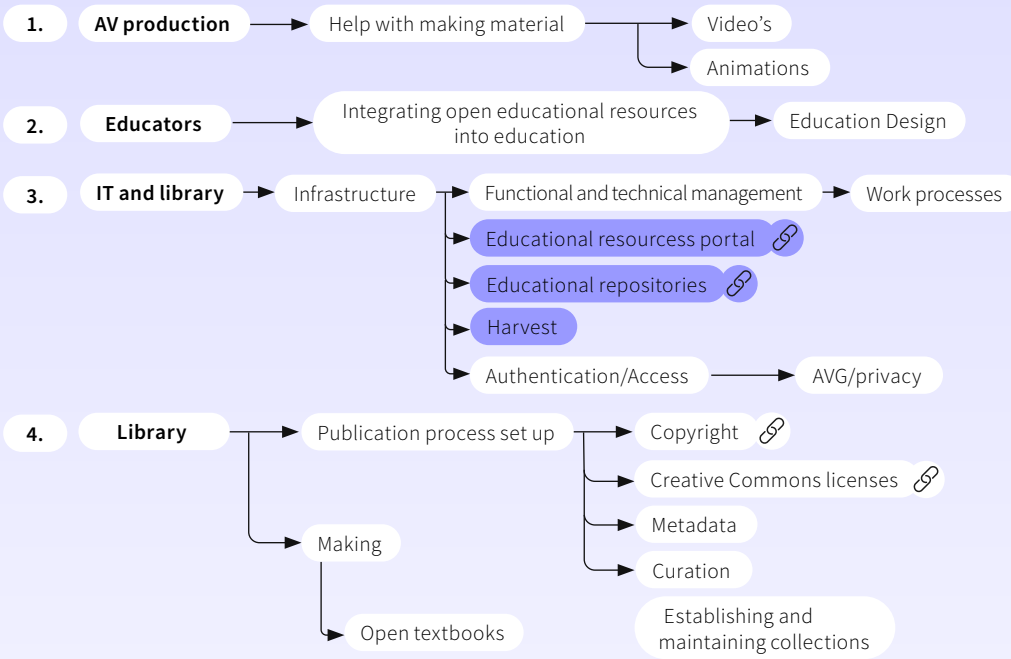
1. AV production

Help with making material

Video's

Animations

2. Educators

Integrating open educational resources into education

Education Design

3. IT and library

Infrastructure

Functional and technical management

Work processes

Educational resourcess portal

Educational repositories

Harvest

Authentication/Access

AVG/privacy

4. Library

Publication process set up

Copyright

Creative Commons licenses

Metadata

Curation

Establishing and maintaining collections

Making

Open textbooks